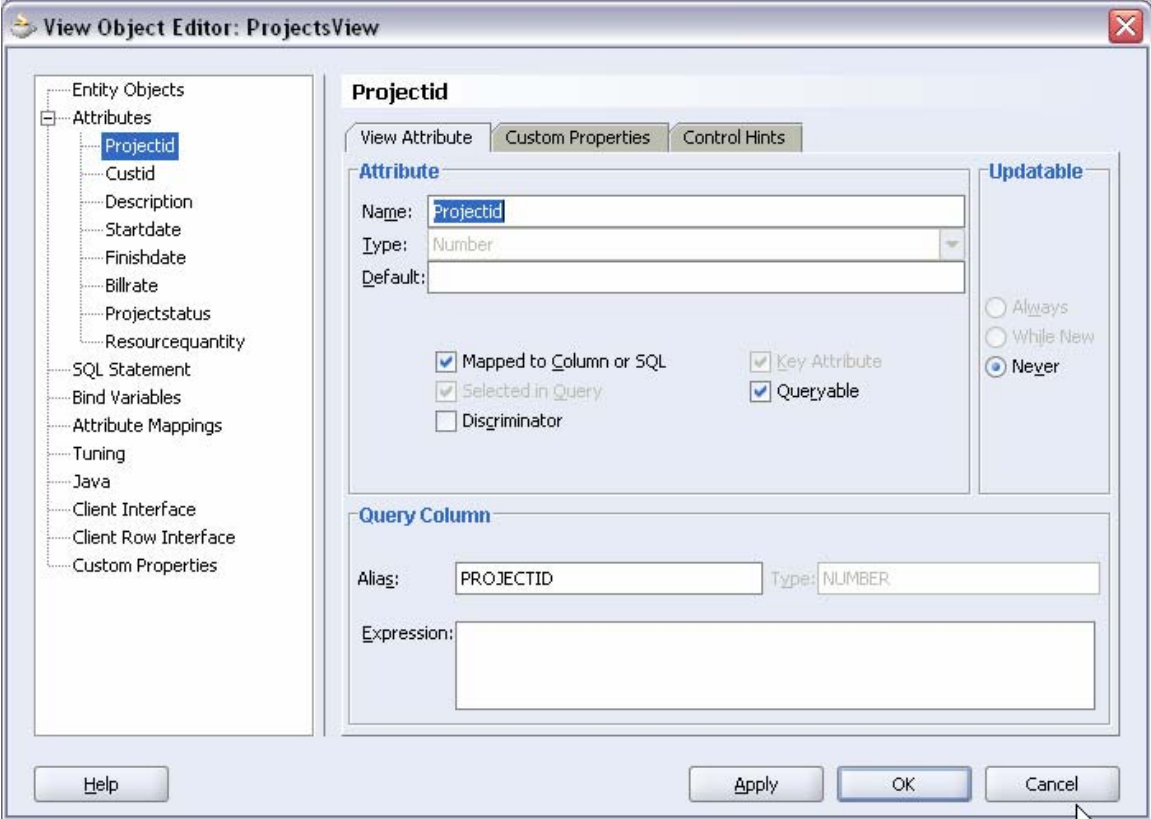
View Object Editor: ProjectsView

Entity Objects
Attributes
Projectid
Custid
Description
Startdate
Finishdate
Billrate
Projectstatus
Resourcequantity
SQL Statement
Bind Variables
Attribute Mappings
Tuning
Java
Client Interface
Client Row Interface
Custom Properties

Projectid

View Attribute | Custom Properties | Control Hints

Attribute
Name: Projectid
Type: Number
Default:

Mapped to Column or SQL
Selected in Query
Discriminator
Key Attribute
Queryable

Updatable
Always
While New
Never

Query Column
Alias: PROJECTID
Type: NUMBER
Expression:

Help
Apply
OK
Cancel